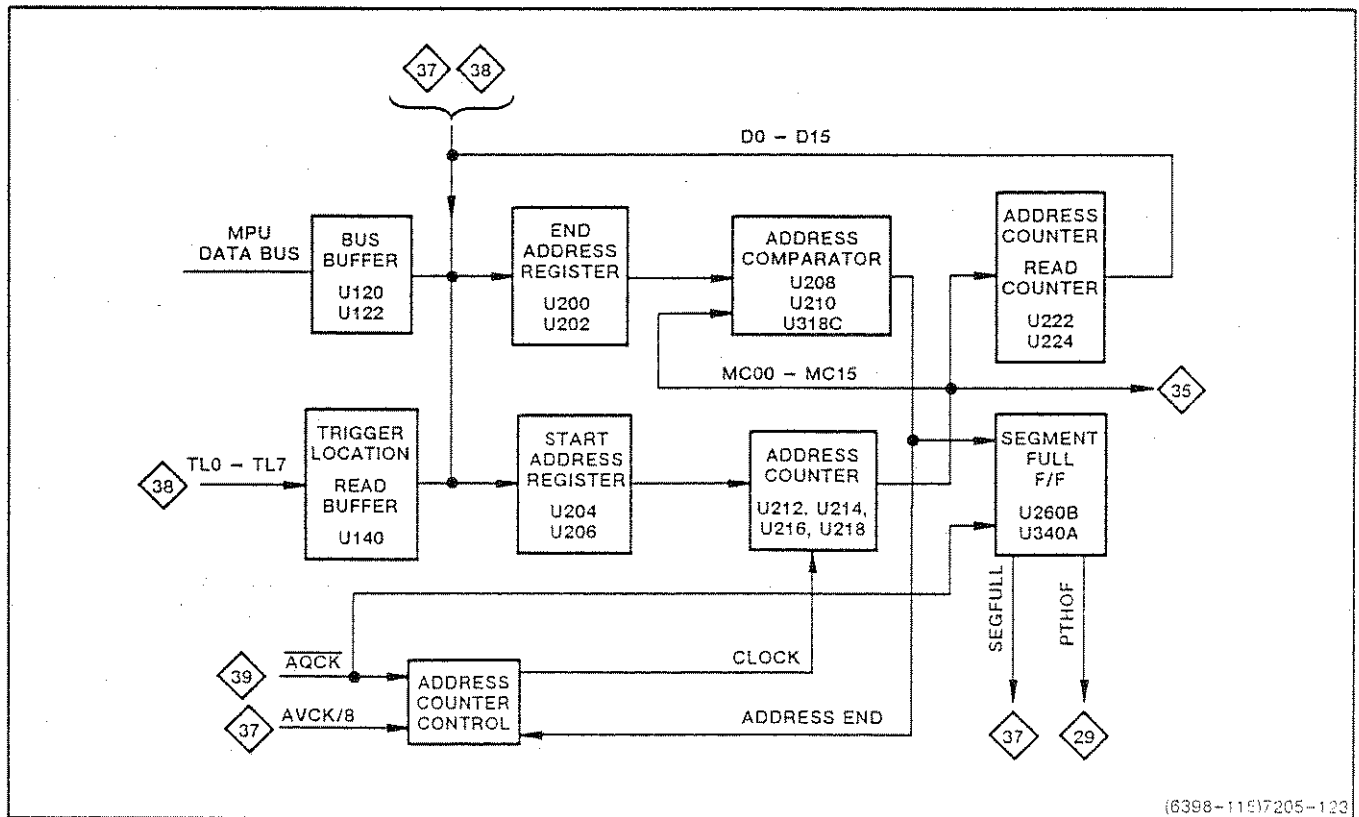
37 38

D0 – D15

MPU DATA BUS

BUS BUFFER U120 U122

END ADDRESS REGISTER U200 U202

ADDRESS COMPARATOR U208 U210 U318C

ADDRESS COUNTER READ COUNTER U222 U224

MC00 – MC15

35

38 TL0 – TL7

TRIGGER LOCATION READ BUFFER U140

START ADDRESS REGISTER U204 U206

ADDRESS COUNTER U212, U214, U216, U218

SEGMENT FULL F/F U260B U340A

SEGFULL

PTHOF

39 $\overline{AQCK}$

37 AVCK/8

ADDRESS COUNTER CONTROL

CLOCK

ADDRESS END

37 29

(6398-115)7205-123